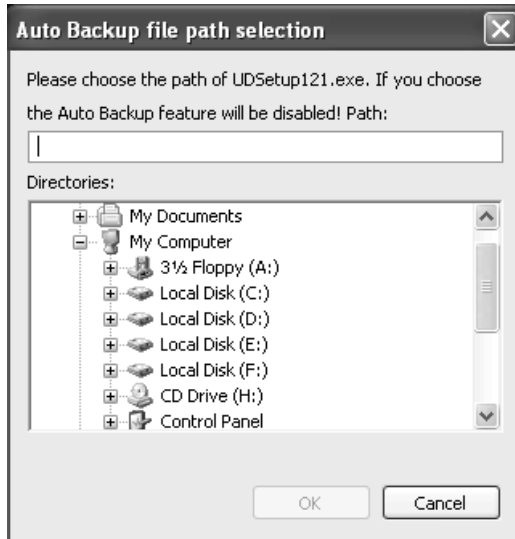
Auto Backup file path selection

Please choose the path of UDSetup121.exe. If you choose the Auto Backup feature will be disabled! Path:

Directories:

My Documents
My Computer
3½ Floppy (A:)
Local Disk (C:)
Local Disk (D:)
Local Disk (E:)
Local Disk (F:)
CD Drive (H:)
Control Panel

OK
Cancel